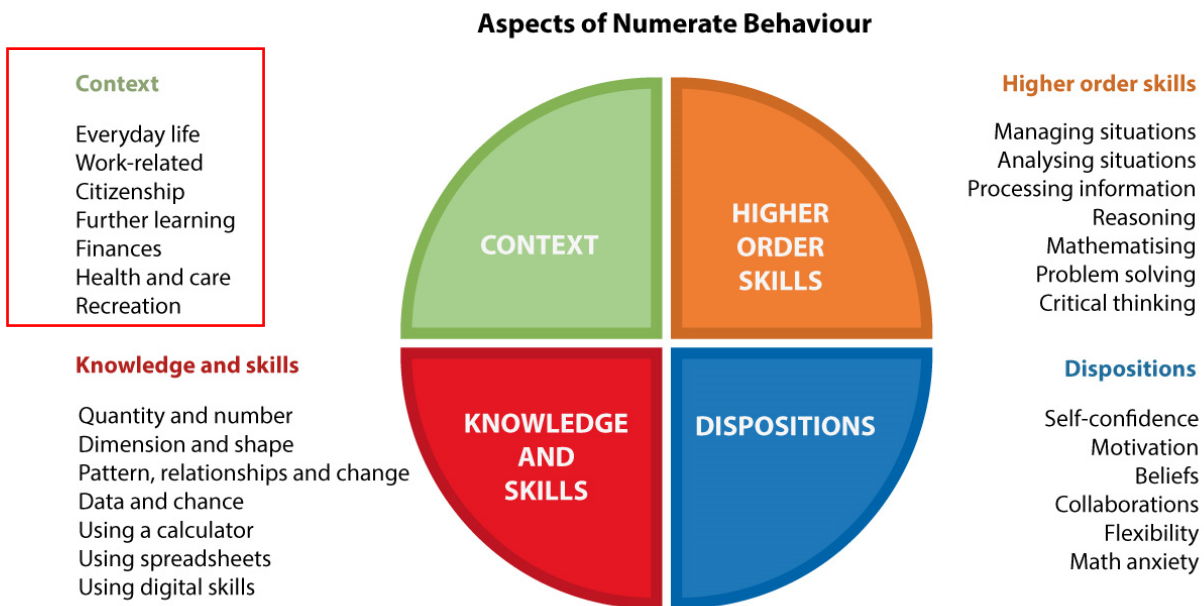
Aspects of Numerate Behaviour

Context

Everyday life
Work-related
Citizenship
Further learning
Finances
Health and care
Recreation

CONTEXT

HIGHER ORDER SKILLS

Higher order skills

Managing situations
Analysing situations
Processing information
Reasoning
Mathematising
Problem solving
Critical thinking

Knowledge and skills

Quantity and number
Dimension and shape
Pattern, relationships and change
Data and chance
Using a calculator
Using spreadsheets
Using digital skills

KNOWLEDGE AND SKILLS

DISPOSITIONS

Dispositions

Self-confidence
Motivation
Beliefs
Collaborations
Flexibility
Math anxiety